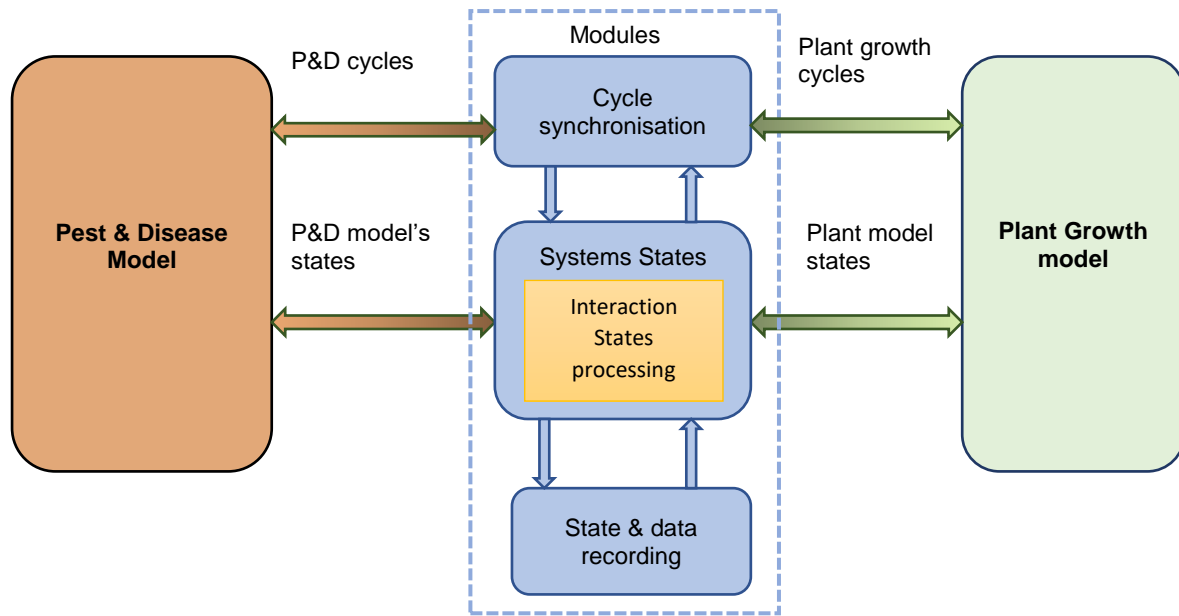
Modules

P&D cycles

Plant growth cycles

Cycle synchronisation

Pest & Disease Model

P&D model's states

Systems States

Interaction States processing

Plant model states

Plant Growth model

State & data recording